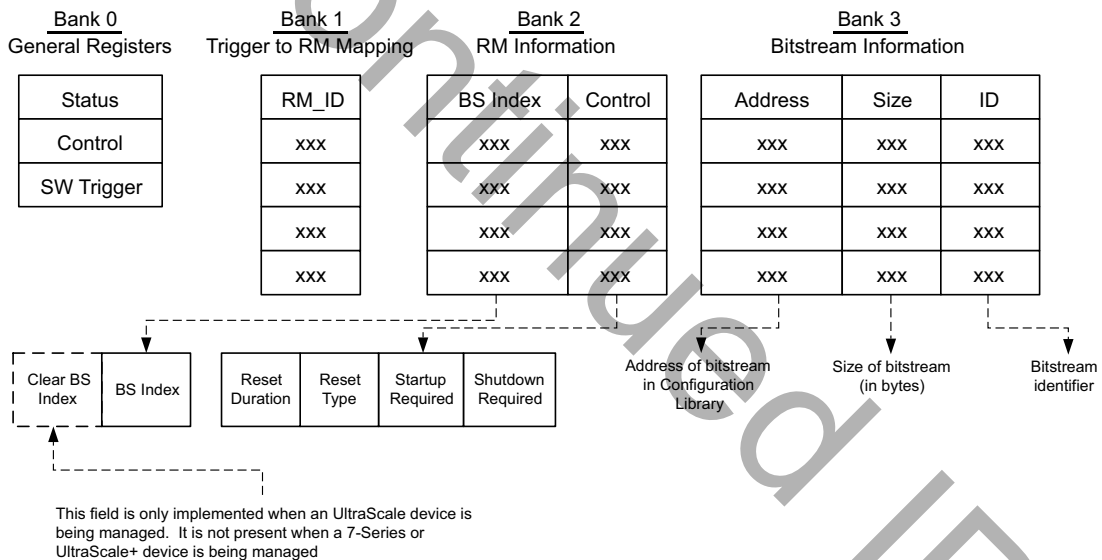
Bank 0
General Registers

| Status |
|---|
| Control |
| SW Trigger |

Bank 1
Trigger to RM Mapping

| RM_ID |
|---|
| xxx |
| xxx |
| xxx |
| xxx |

Bank 2
RM Information

| BS Index | Control |
|---|---|
| xxx | xxx |
| xxx | xxx |
| xxx | xxx |
| xxx | xxx |

Bank 3
Bitstream Information

| Address | Size | ID |
|---|---|---|
| xxx | xxx | xxx |
| xxx | xxx | xxx |
| xxx | xxx | xxx |
| xxx | xxx | xxx |

| Clear BS Index | BS Index |
|---|---|

| Reset Duration | Reset Type | Startup Required | Shutdown Required |
|---|---|---|---|

Address of bitstream in Configuration Library

Size of bitstream (in bytes)

Bitstream identifier

This field is only implemented when an UltraScale device is being managed. It is not present when a 7-Series or UltraScale+ device is being managed

Discontinued IP